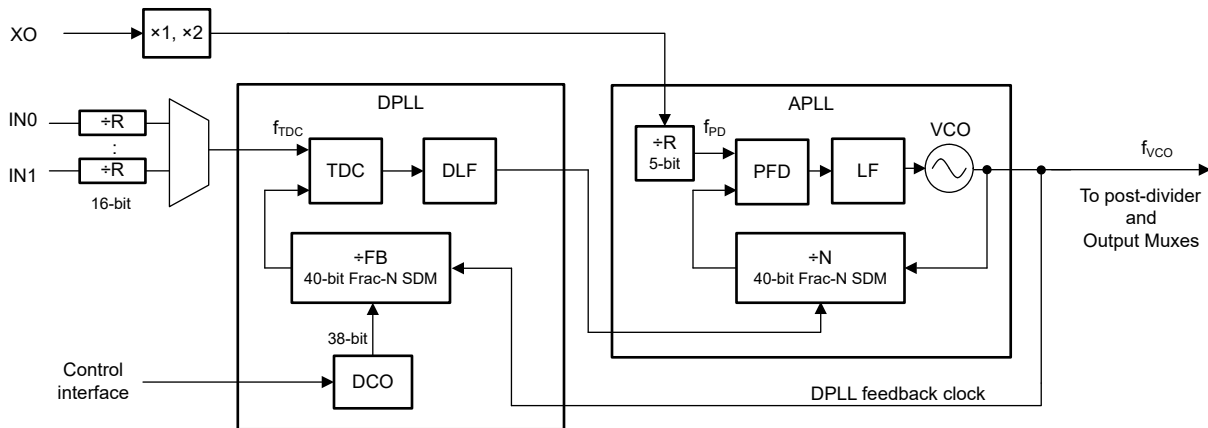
XO
×1, ×2
IN0
÷R
:
IN1
÷R
16-bit
DPLL
$f_{TDC}$
TDC
DLF
÷FB
40-bit Frac-N SDM
38-bit
Control interface
DCO
APLL
÷R
5-bit
$f_{PD}$
PFD
LF
VCO
÷N
40-bit Frac-N SDM
$f_{VCO}$
To post-divider and Output Muxes
DPLL feedback clock